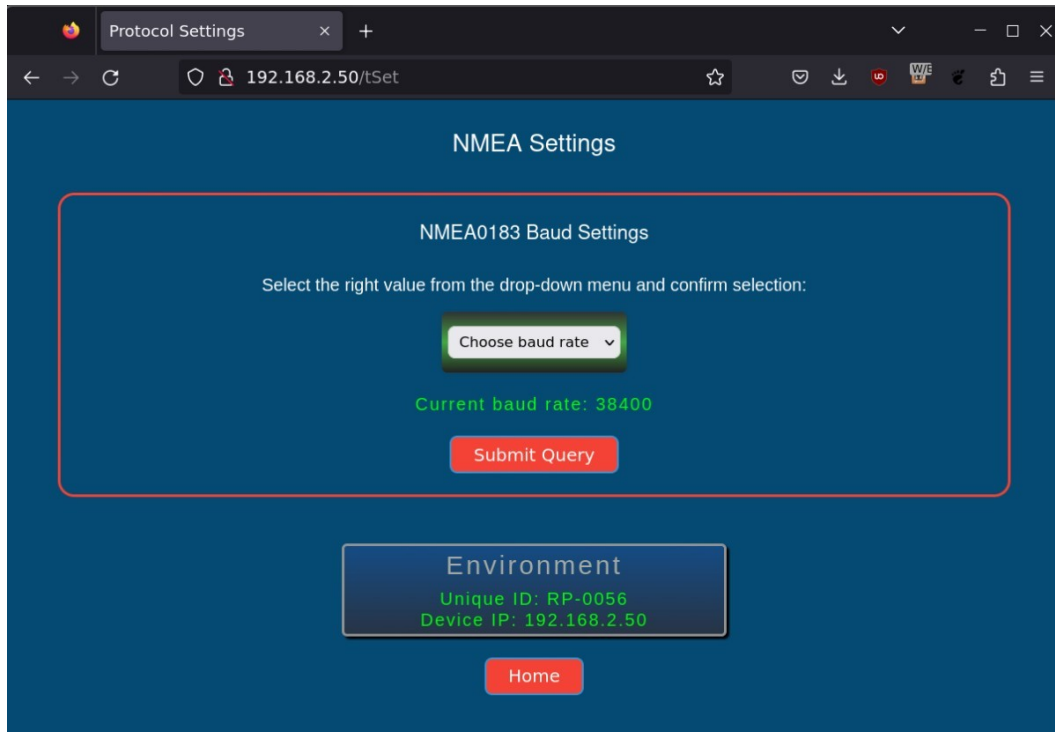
Protocol Settings

192.168.2.50/tSet

NMEA Settings

NMEA0183 Baud Settings

Select the right value from the drop-down menu and confirm selection:

Choose baud rate

Current baud rate: 38400

Submit Query

Environment

Unique ID: RP-0056
Device IP: 192.168.2.50

Home